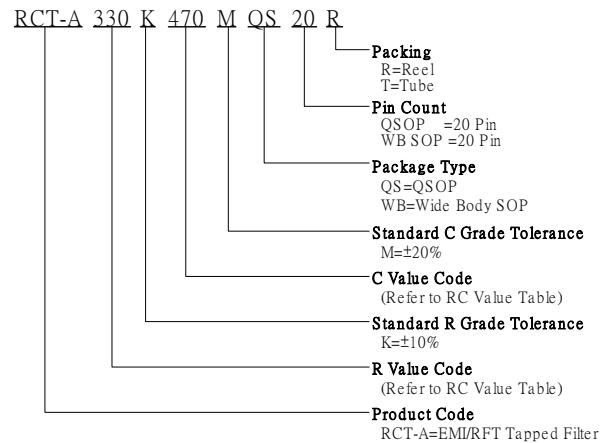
RCT-A 330 K 470 M QS 20 R

Packing
R=Reel
T=Tube

Pin Count
QSOP =20 Pin
WB SOP =20 Pin

Package Type
QS=QSOP
WB=Wide Body SOP

Standard C Grade Tolerance
M=±20%

C Value Code
(Refer to RC Value Table)

Standard R Grade Tolerance
K=±10%

R Value Code
(Refer to RC Value Table)

Product Code
RCT-A=EMI/RFT Tapped Filter